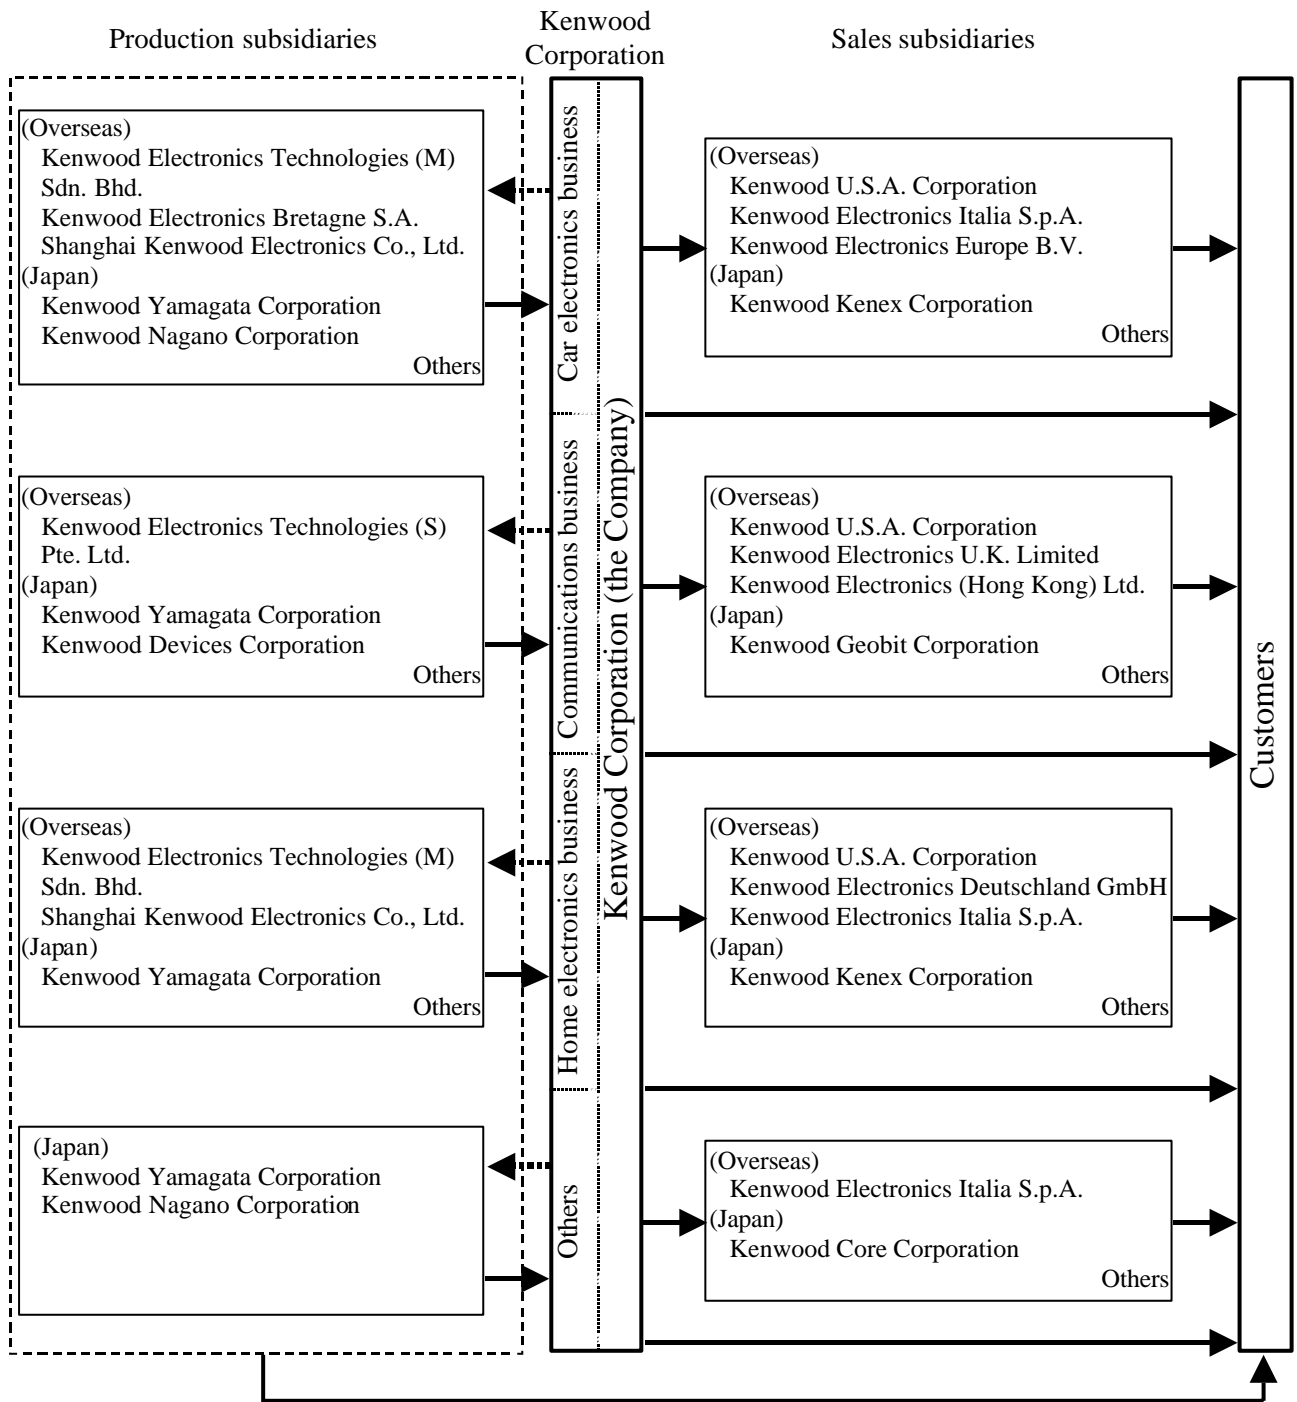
Production subsidiaries

Kenwood Corporation

Sales subsidiaries

(Overseas)
Kenwood Electronics Technologies (M) Sdn. Bhd.
Kenwood Electronics Bretagne S.A.
Shanghai Kenwood Electronics Co., Ltd.
(Japan)
Kenwood Yamagata Corporation
Kenwood Nagano Corporation
Others

(Overseas)
Kenwood Electronics Technologies (S) Pte. Ltd.
(Japan)
Kenwood Yamagata Corporation
Kenwood Devices Corporation
Others

(Overseas)
Kenwood Electronics Technologies (M) Sdn. Bhd.
Shanghai Kenwood Electronics Co., Ltd.
(Japan)
Kenwood Yamagata Corporation
Others

(Japan)
Kenwood Yamagata Corporation
Kenwood Nagano Corporation

Car electronics business

Communications business

Home electronics business

Others

Kenwood Corporation (the Company)

(Overseas)
Kenwood U.S.A. Corporation
Kenwood Electronics Italia S.p.A.
Kenwood Electronics Europe B.V.
(Japan)
Kenwood Kenex Corporation
Others

(Overseas)
Kenwood U.S.A. Corporation
Kenwood Electronics U.K. Limited
Kenwood Electronics (Hong Kong) Ltd.
(Japan)
Kenwood Geobit Corporation
Others

(Overseas)
Kenwood U.S.A. Corporation
Kenwood Electronics Deutschland GmbH
Kenwood Electronics Italia S.p.A.
(Japan)
Kenwood Kenex Corporation
Others

(Overseas)
Kenwood Electronics Italia S.p.A.
(Japan)
Kenwood Core Corporation
Others

Customers